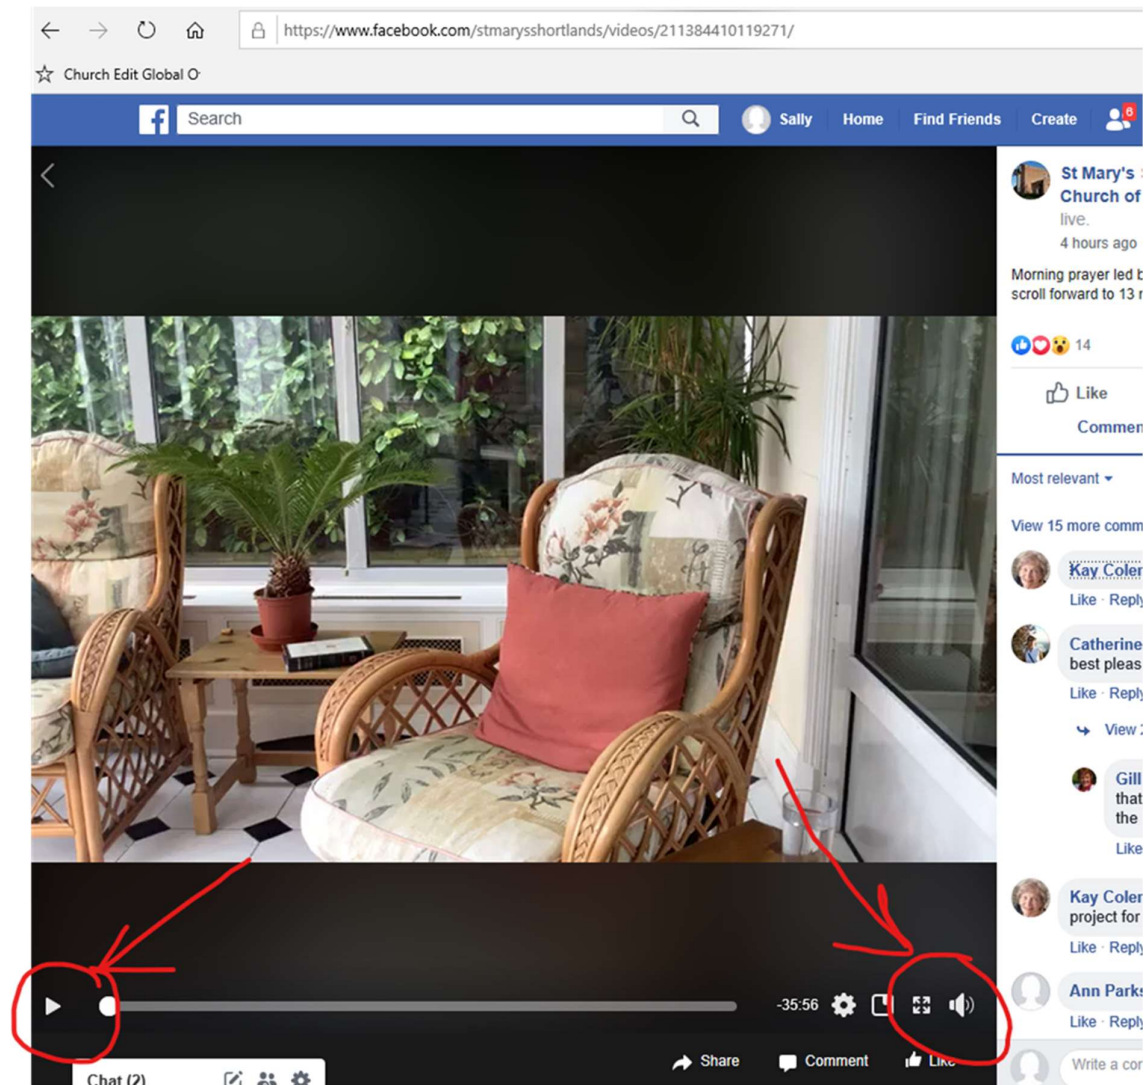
https://www.facebook.com/stmarysshortlands/videos/211384410119271/

Church Edit Global O

Search

Sally Home Find Friends Create 6

St Mary's
Church of
live.
4 hours ago

Morning prayer led b
scroll forward to 13 r

14

Like
Commen

Most relevant

View 15 more comm

Kay Coler
Like · Reply

Catherine
best pleas
Like · Reply

View

Gill
that
the
Like

Kay Coler
project for
Like · Reply

Ann Parks
Like · Reply

Write a co

-35:56

Chat (2)

Share
Comment
Like